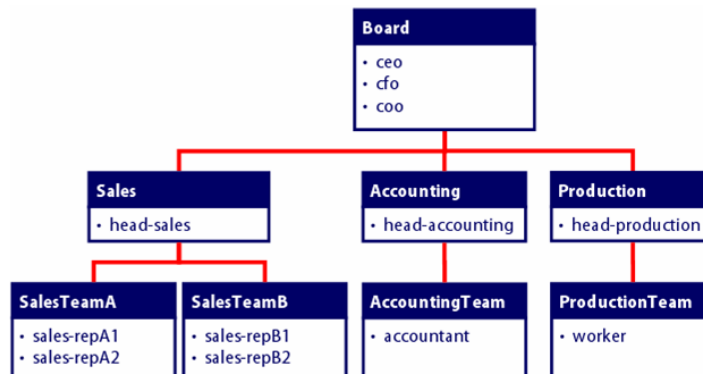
Board
• ceo
• cfo
• coo

Sales
• head-sales

Accounting
• head-accounting

Production
• head-production

SalesTeamA
• sales-repA1
• sales-repA2

SalesTeamB
• sales-repB1
• sales-repB2

AccountingTeam
• accountant

ProductionTeam
• worker